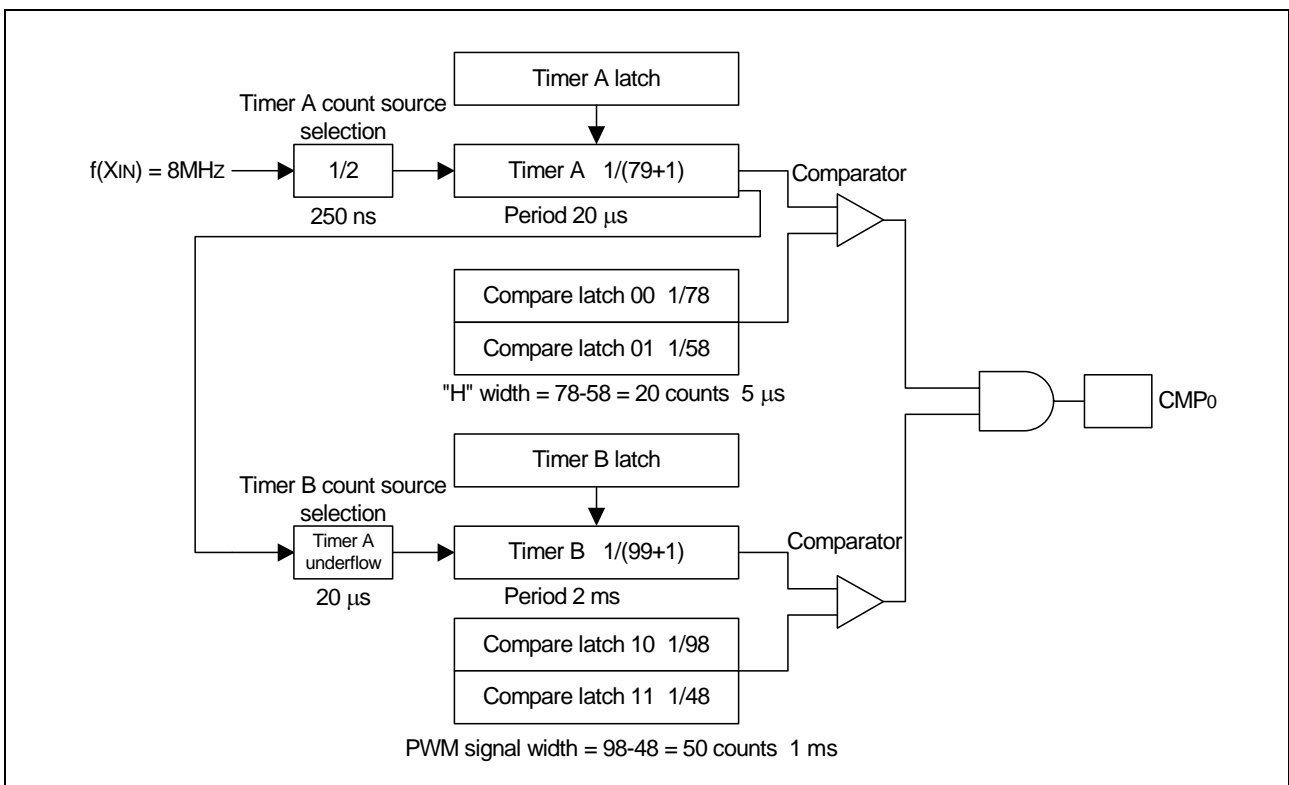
Timer A latch

Timer A count source selection

$f(X_{IN})$ = 8MHz

1/2

250 ns

Timer A 1/(79+1)

Period 20 μs

Comparator

Compare latch 00 1/78

Compare latch 01 1/58

"H" width = 78-58 = 20 counts 5 μs

$CMP_0$

Timer B latch

Timer B count source selection

Timer A underflow

20 μs

Timer B 1/(99+1)

Period 2 ms

Comparator

Compare latch 10 1/98

Compare latch 11 1/48

PWM signal width = 98-48 = 50 counts 1 ms